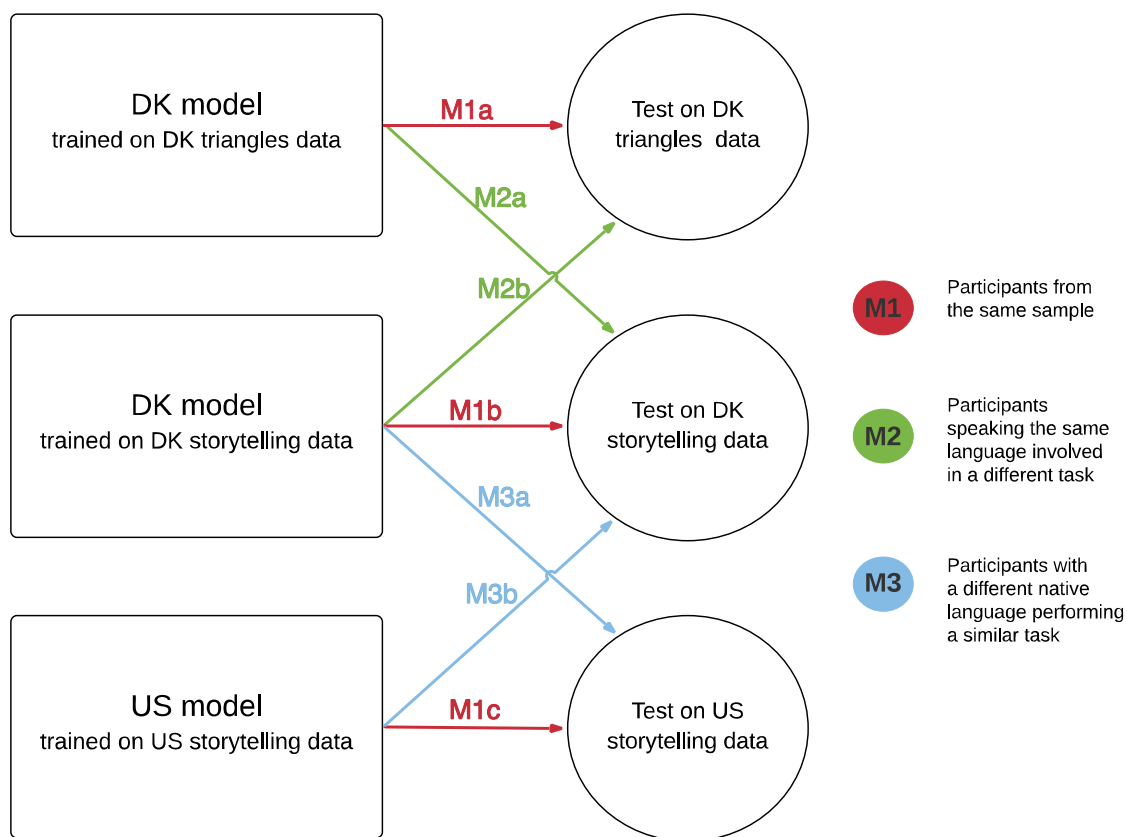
DK model
trained on DK triangles data

M1a

M2a

Test on DK triangles data

M2b

DK model
trained on DK storytelling data

M1b

Test on DK storytelling data

M3a

M3b

US model
trained on US storytelling data

M1c

Test on US storytelling data

M1 Participants from the same sample

M2 Participants speaking the same language involved in a different task

M3 Participants with a different native language performing a similar task